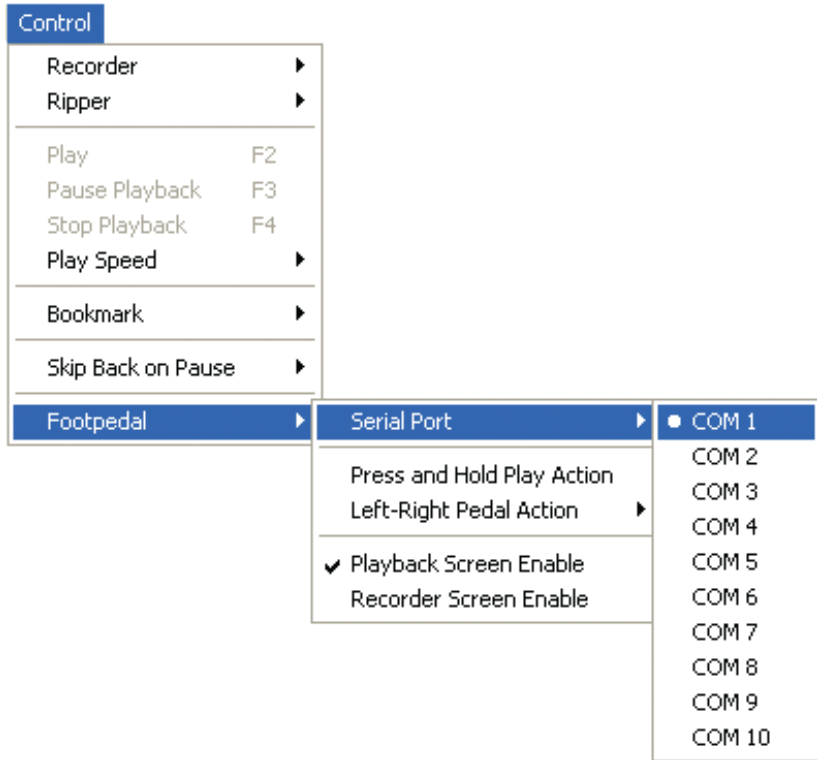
Control

Recorder
Ripper

Play F2
Pause Playback F3
Stop Playback F4
Play Speed

Bookmark

Skip Back on Pause

Footpedal

Serial Port

Press and Hold Play Action
Left-Right Pedal Action

Playback Screen Enable
Recorder Screen Enable

COM 1
COM 2
COM 3
COM 4
COM 5
COM 6
COM 7
COM 8
COM 9
COM 10